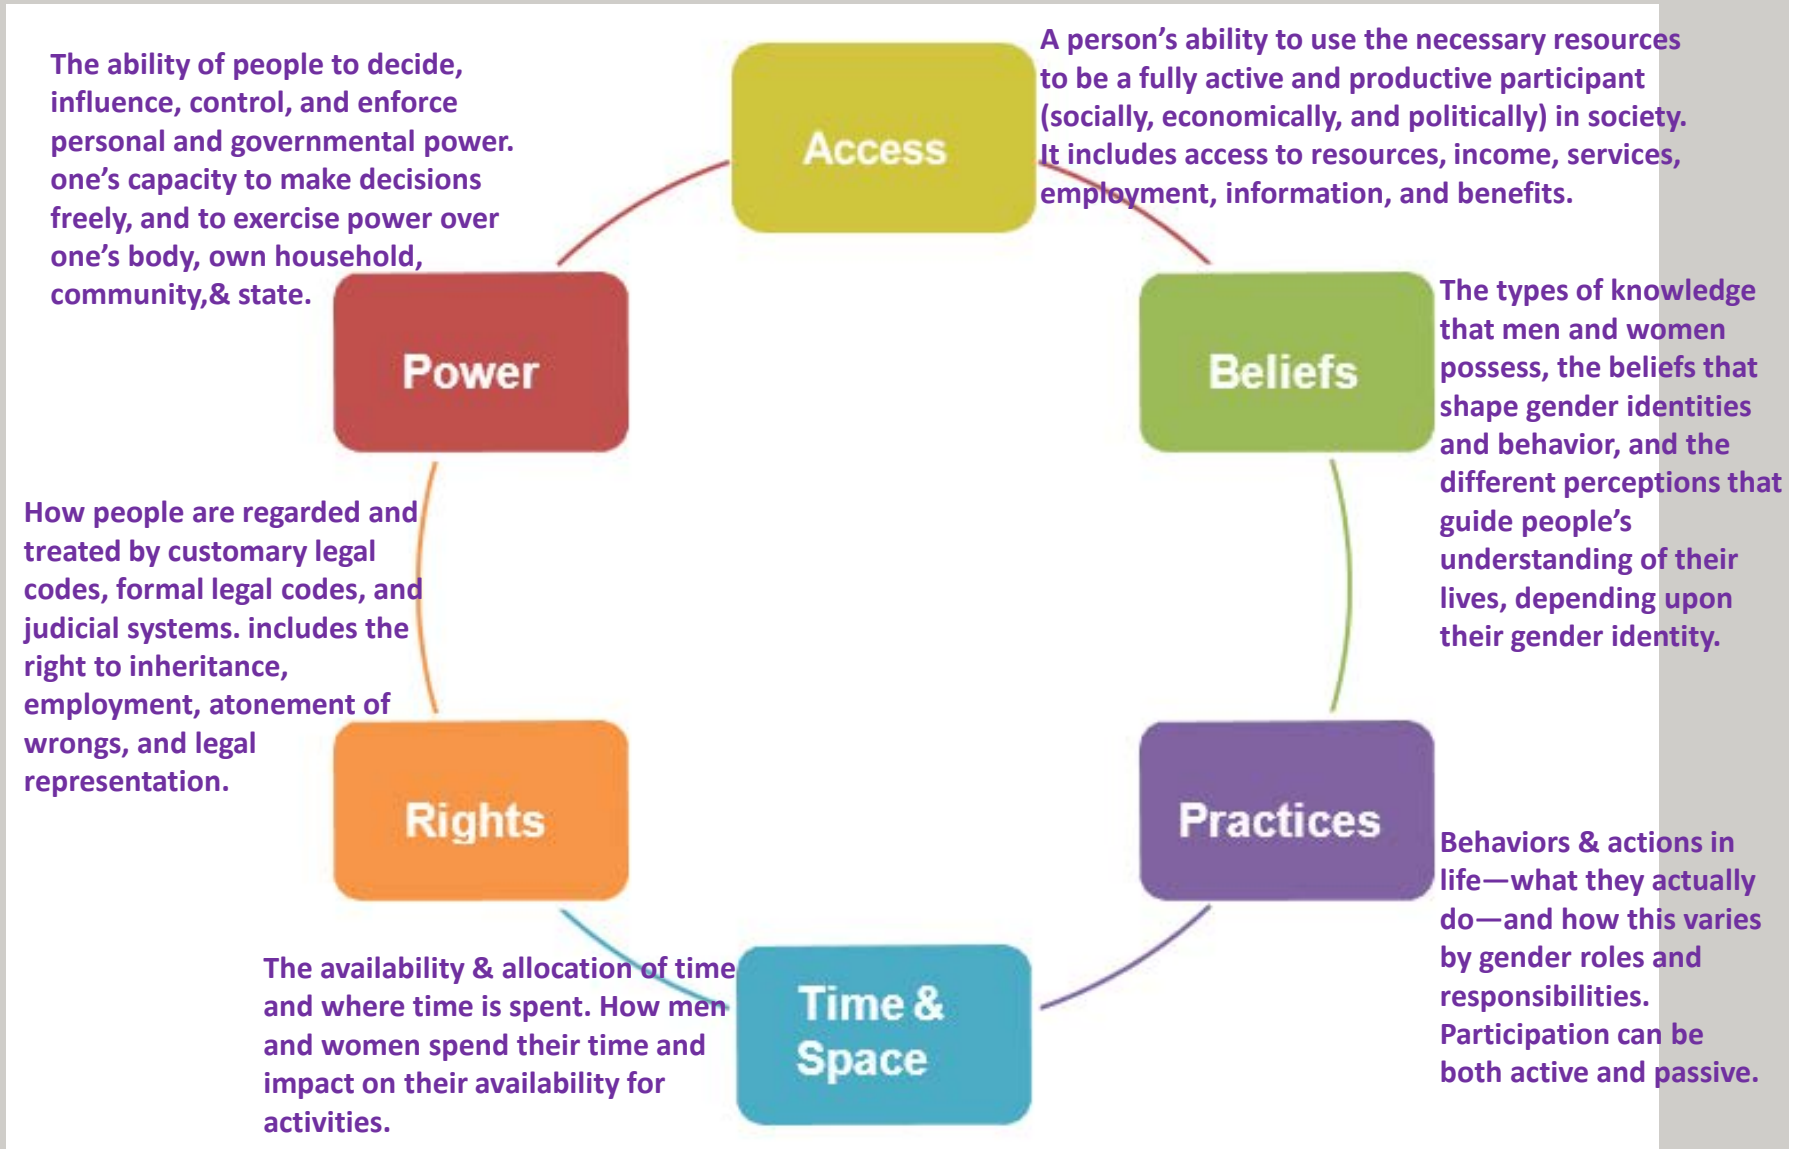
The ability of people to decide, influence, control, and enforce personal and governmental power. one's capacity to make decisions freely, and to exercise power over one's body, own household, community,& state.

Access

A person's ability to use the necessary resources to be a fully active and productive participant (socially, economically, and politically) in society. It includes access to resources, income, services, employment, information, and benefits.

Power

Beliefs

The types of knowledge that men and women possess, the beliefs that shape gender identities and behavior, and the different perceptions that guide people's understanding of their lives, depending upon their gender identity.

How people are regarded and treated by customary legal codes, formal legal codes, and judicial systems. includes the right to inheritance, employment, atonement of wrongs, and legal representation.

Rights

Practices

Behaviors & actions in life—what they actually do—and how this varies by gender roles and responsibilities. Participation can be both active and passive.

The availability & allocation of time and where time is spent. How men and women spend their time and impact on their availability for activities.

Time & Space